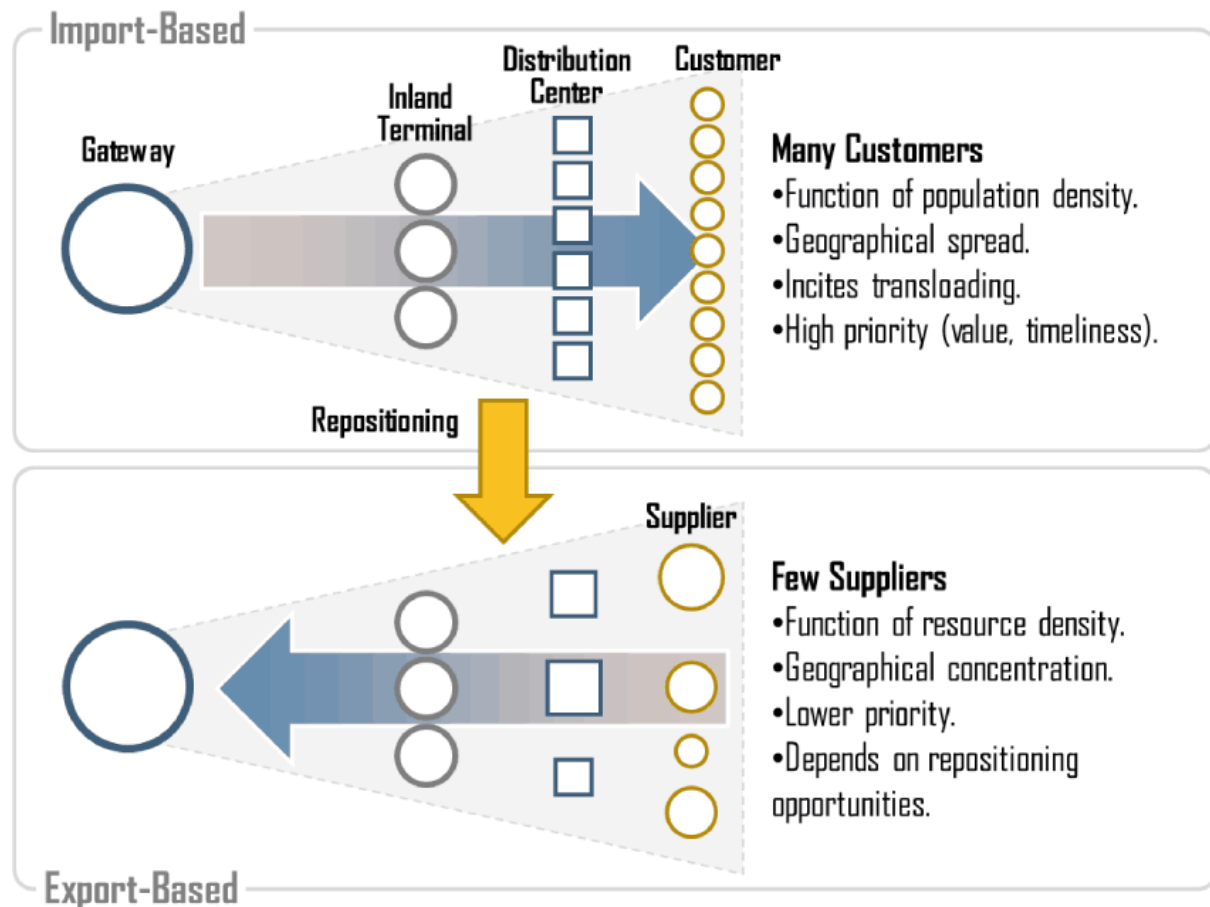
Import-Based

Gateway

Inland Terminal

Distribution Center

Customer

Many Customers
•Function of population density.
•Geographical spread.
•Incites transloading.
•High priority (value, timeliness).

Repositioning

Supplier

Few Suppliers
•Function of resource density.
•Geographical concentration.
•Lower priority.
•Depends on repositioning opportunities.

Export-Based